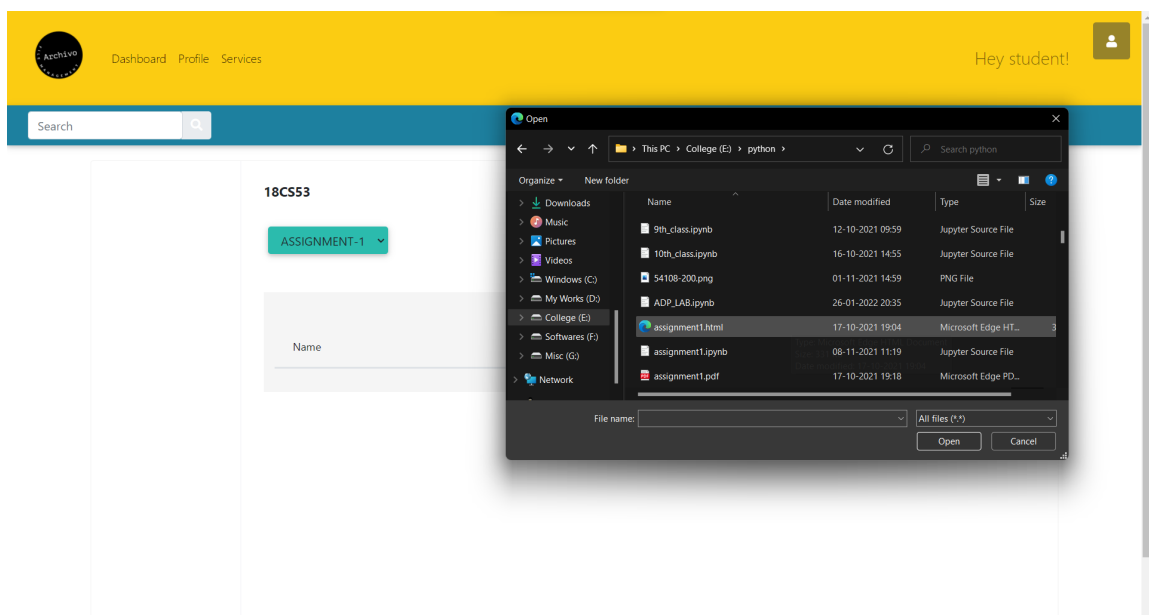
Archivo

Dashboard Profile Services

Hey student!

Search

18CS53

ASSIGNMENT-1

Name

Open

This PC › College (E:) › python ›

Search python

Organize ▾ New folder

Downloads
Music
Pictures
Videos
Windows (C:)
My Works (D:)
College (E:)
Softwares (F:)
Misc (G:)
Network

| Name | Date modified | Type | Size |
|---|---|---|---|
| 9th_class.ipynb | 12-10-2021 09:59 | Jupyter Source File | |
| 10th_class.ipynb | 16-10-2021 14:55 | Jupyter Source File | |
| 54108-200.png | 01-11-2021 14:59 | PNG File | |
| ADP_LAB.ipynb | 26-01-2022 20:35 | Jupyter Source File | |
| assignment1.html | 17-10-2021 19:04 | Microsoft Edge HT... | 3 |
| assignment1.ipynb | 08-11-2021 11:19 | Jupyter Source File | |
| assignment1.pdf | 17-10-2021 19:18 | Microsoft Edge PD... | |

File name:

All files (*.*)

Open Cancel